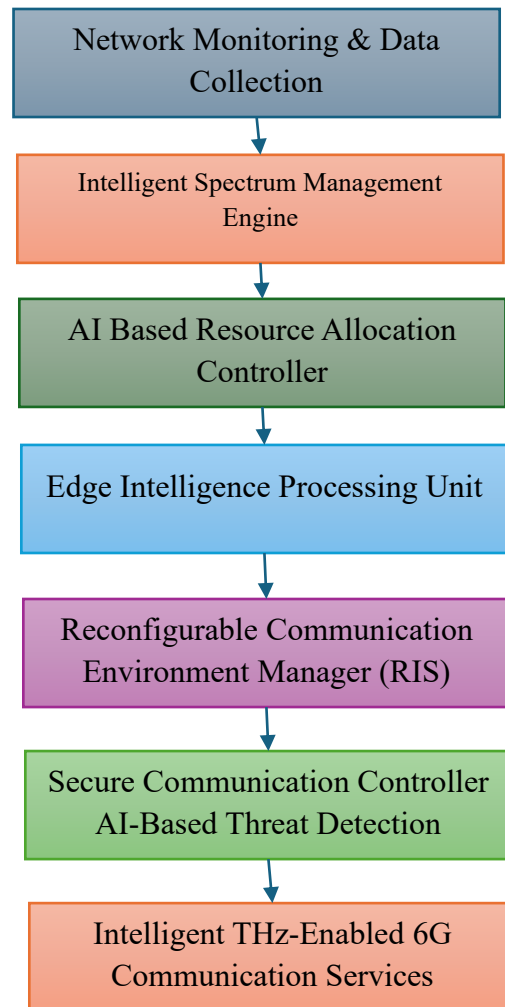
Network Monitoring & Data Collection

Intelligent Spectrum Management Engine

AI Based Resource Allocation Controller

Edge Intelligence Processing Unit

Reconfigurable Communication Environment Manager (RIS)

Secure Communication Controller AI-Based Threat Detection

Intelligent THz-Enabled 6G Communication Services